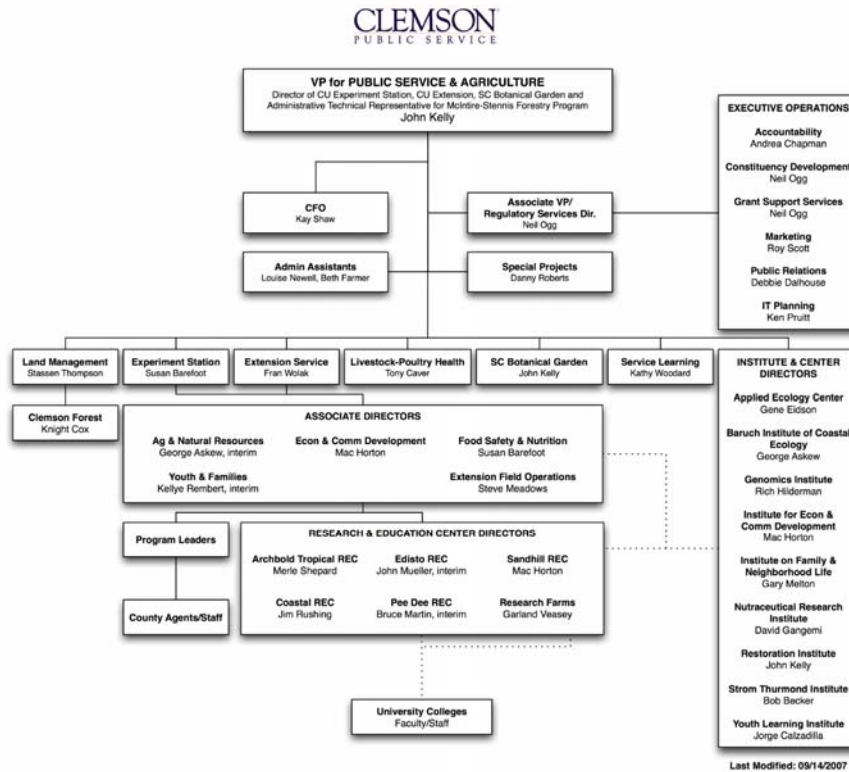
CLEMSON
PUBLIC SERVICE

VP for PUBLIC SERVICE & AGRICULTURE
Director of CU Experiment Station, CU Extension, SC Botanical Garden and Administrative Technical Representative for McIntire-Stennis Forestry Program
John Kelly

EXECUTIVE OPERATIONS
Accountability
Andrea Chapman
Constituency Development
Neil Ogg
Grant Support Services
Neil Ogg
Marketing
Roy Scott
Public Relations
Debbie Dalhouse
IT Planning
Ken Pruitt

CFO
Kay Shaw

Associate VP/ Regulatory Services Dir.
Neil Ogg

Admin Assistants
Louise Newell, Beth Farmer

Special Projects
Danny Roberts

Land Management
Stassen Thompson

Experiment Station
Susan Barefoot

Extension Service
Fran Wolak

Livestock-Poultry Health
Tony Caver

SC Botanical Garden
John Kelly

Service Learning
Kathy Woodard

Clemson Forest
Knight Cox

ASSOCIATE DIRECTORS
Ag & Natural Resources
George Askew, interim
Econ & Comm Development
Mac Horton
Food Safety & Nutrition
Susan Barefoot
Youth & Families
Kellye Rembert, interim
Extension Field Operations
Steve Meadows

Program Leaders

County Agents/Staff

RESEARCH & EDUCATION CENTER DIRECTORS
Archbold Tropical REC
Merle Shepard
Edisto REC
John Mueller, interim
Sandhill REC
Mac Horton
Coastal REC
Jim Rushing
Pee Dee REC
Bruce Martin, interim
Research Farms
Garland Veasey

University Colleges
Faculty/Staff

INSTITUTE & CENTER DIRECTORS
Applied Ecology Center
Gene Eidson
Baruch Institute of Coastal Ecology
George Askew
Genomics Institute
Rich Hilderman
Institute for Econ & Comm Development
Mac Horton
Institute on Family & Neighborhood Life
Gary Melton
Nutraceutical Research Institute
David Gangemi
Restoration Institute
John Kelly
Strom Thurmond Institute
Bob Becker
Youth Learning Institute
Jorge Calzadilla

Last Modified: 09/14/2007